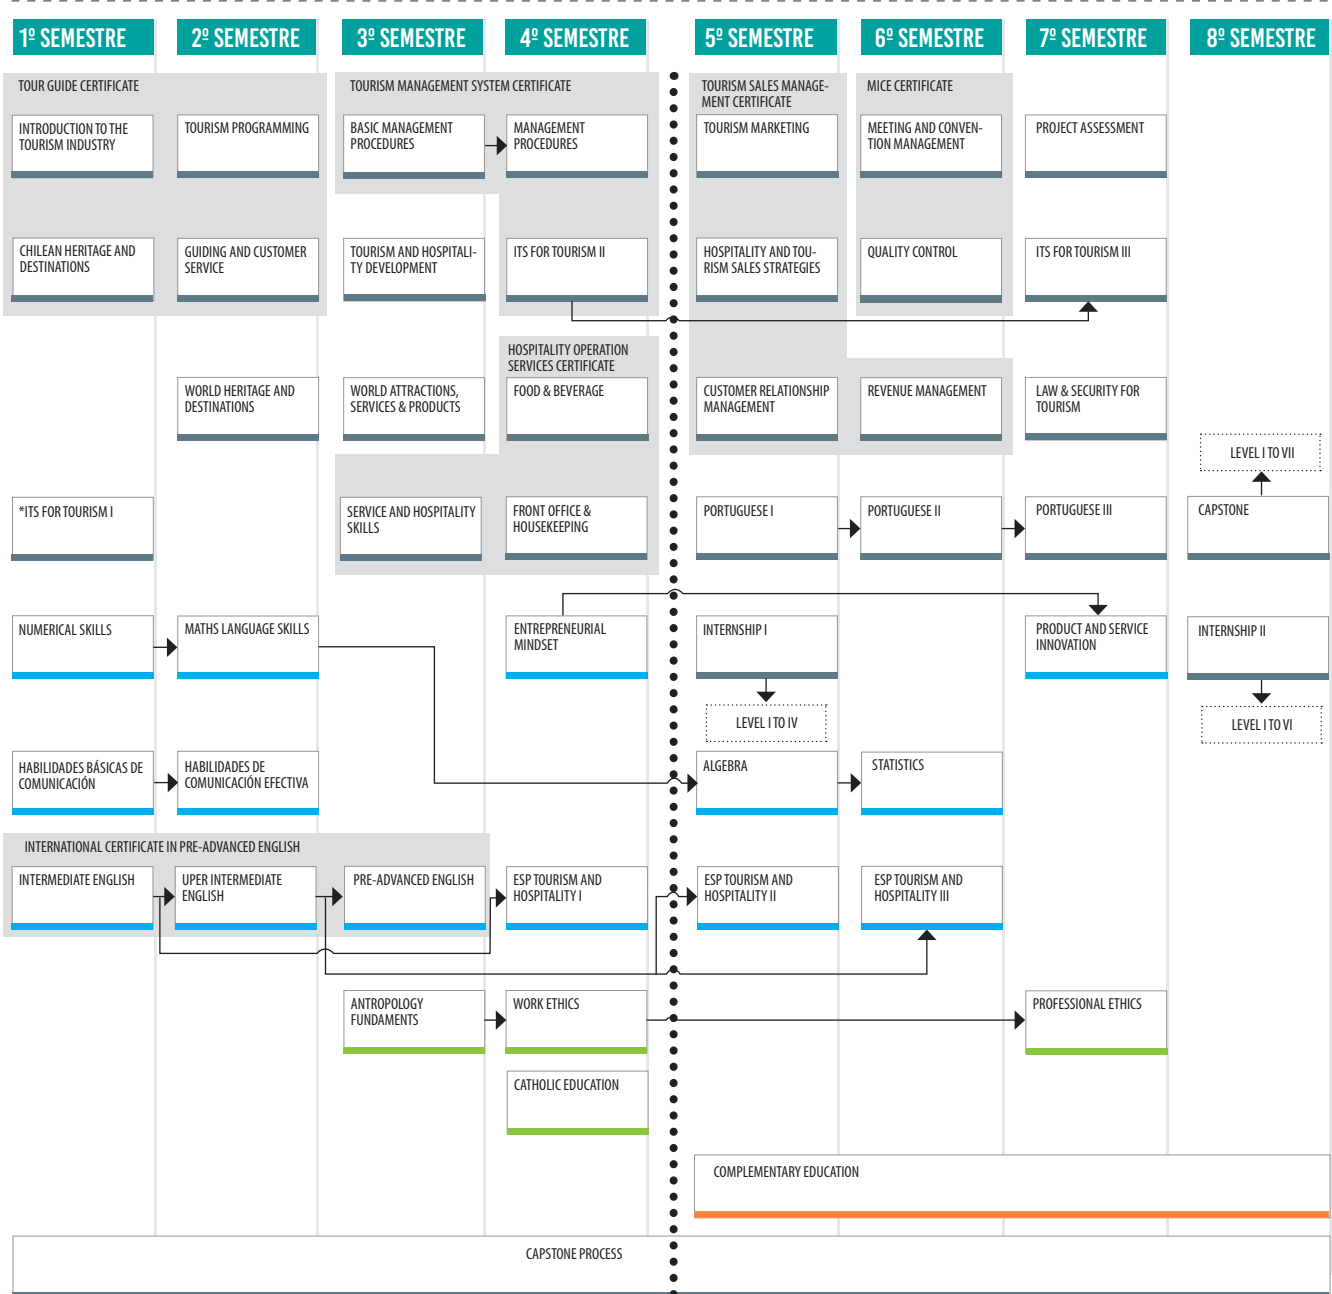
1º SEMESTRE
2º SEMESTRE
3º SEMESTRE
4º SEMESTRE
5º SEMESTRE
6º SEMESTRE
7º SEMESTRE
8º SEMESTRE

TOUR GUIDE CERTIFICATE
INTRODUCTION TO THE TOURISM INDUSTRY
TOURISM PROGRAMMING
CHILEAN HERITAGE AND DESTINATIONS
GUIDING AND CUSTOMER SERVICE

TOURISM MANAGEMENT SYSTEM CERTIFICATE
BASIC MANAGEMENT PROCEDURES
MANAGEMENT PROCEDURES
TOURISM AND HOSPITALITY DEVELOPMENT
ITS FOR TOURISM II

TOURISM SALES MANAGEMENT CERTIFICATE
TOURISM MARKETING
HOSPITALITY AND TOURISM SALES STRATEGIES

MICE CERTIFICATE
MEETING AND CONVENTION MANAGEMENT
QUALITY CONTROL

PROJECT ASSESSMENT
ITS FOR TOURISM III

HOSPITALITY OPERATION SERVICES CERTIFICATE
WORLD HERITAGE AND DESTINATIONS
WORLD ATTRACTIONS, SERVICES & PRODUCTS
FOOD & BEVERAGE
CUSTOMER RELATIONSHIP MANAGEMENT
REVENUE MANAGEMENT
LAW & SECURITY FOR TOURISM

LEVEL I TO VII

*ITS FOR TOURISM I
SERVICE AND HOSPITALITY SKILLS
FRONT OFFICE & HOUSEKEEPING
PORTUGUESE I
PORTUGUESE II
PORTUGUESE III
CAPSTONE

NUMERICAL SKILLS
MATHS LANGUAGE SKILLS
ENTREPRENEURIAL MINDSET
INTERNSHIP I
PRODUCT AND SERVICE INNOVATION
INTERNSHIP II
LEVEL I TO IV
LEVEL I TO VI

HABILIDADES BÁSICAS DE COMUNICACIÓN
HABILIDADES DE COMUNICACIÓN EFECTIVA
ALGEBRA
STATISTICS

INTERNATIONAL CERTIFICATE IN PRE-ADVANCED ENGLISH
INTERMEDIATE ENGLISH
UPER INTERMEDIATE ENGLISH
PRE-ADVANCED ENGLISH
ESP TOURISM AND HOSPITALITY I
ESP TOURISM AND HOSPITALITY II
ESP TOURISM AND HOSPITALITY III

ANTROPOLOGY FUNDAMENTS
WORK ETHICS
PROFESSIONAL ETHICS
CATHOLIC EDUCATION

COMPLEMENTARY EDUCATION

CAPSTONE PROCESS